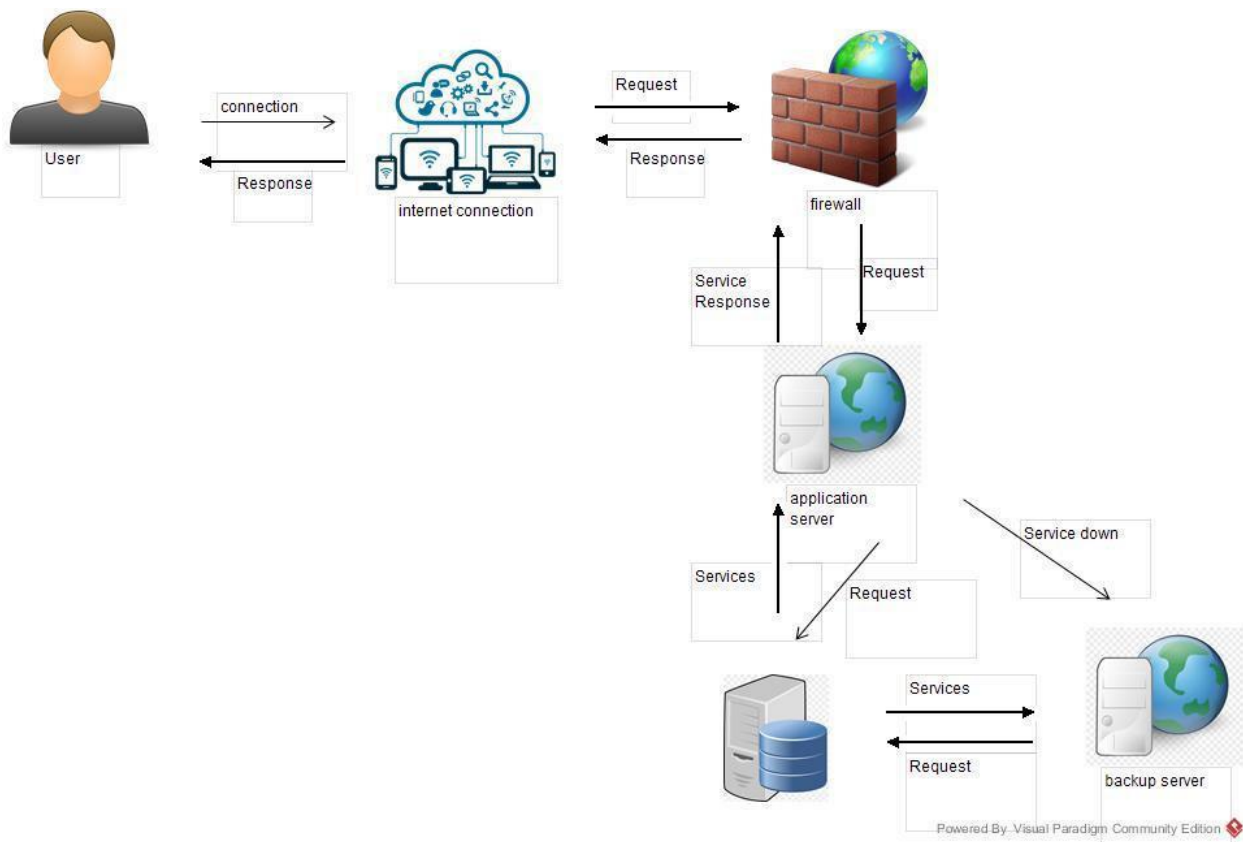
User

connection

Response

internet connection

Request

Response

firewall

Service Response

Request

application server

Service down

Services

Request

Services

Request

backup server

Powered By Visual Paradigm Community Edition